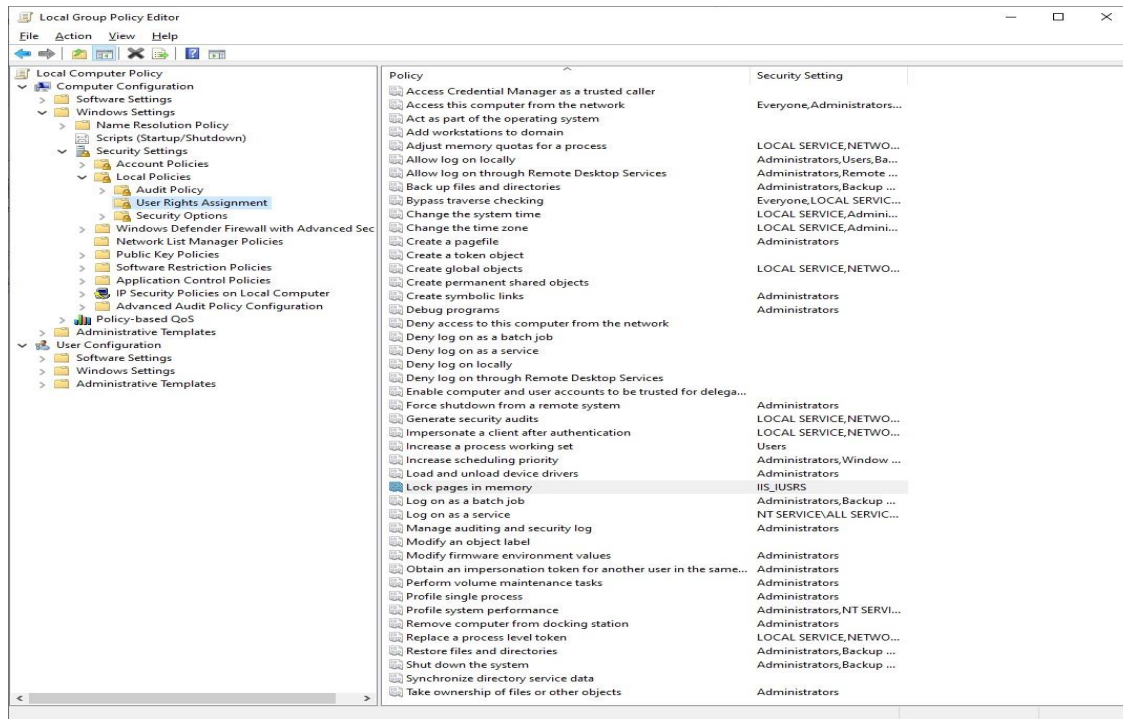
Local Group Policy Editor

File Action View Help

Local Computer Policy
Computer Configuration
Software Settings
Windows Settings
Name Resolution Policy
Scripts (Startup/Shutdown)
Security Settings
Account Policies
Local Policies
Audit Policy
User Rights Assignment
Security Options
Windows Defender Firewall with Advanced Sec
Network List Manager Policies
Public Key Policies
Software Restriction Policies
Application Control Policies
IP Security Policies on Local Computer
Advanced Audit Policy Configuration
Policy-based QoS
Administrative Templates
User Configuration
Software Settings
Windows Settings
Administrative Templates

| Policy | Security Setting |
|---|---|
| Access Credential Manager as a trusted caller | |
| Access this computer from the network | Everyone,Administrators... |
| Act as part of the operating system | |
| Add workstations to domain | |
| Adjust memory quotas for a process | LOCAL SERVICE,NETWO... |
| Allow log on locally | Administrators,Users,Ba... |
| Allow log on through Remote Desktop Services | Administrators,Remote ... |
| Back up files and directories | Administrators,Backup ... |
| Bypass traverse checking | Everyone,LOCAL SERVIC... |
| Change the system time | LOCAL SERVICE,Admini... |
| Change the time zone | LOCAL SERVICE,Admini... |
| Create a pagefile | Administrators |
| Create a token object | |
| Create global objects | LOCAL SERVICE,NETWO... |
| Create permanent shared objects | |
| Create symbolic links | Administrators |
| Debug programs | Administrators |
| Deny access to this computer from the network | |
| Deny log on as a batch job | |
| Deny log on as a service | |
| Deny log on locally | |
| Deny log on through Remote Desktop Services | |
| Enable computer and user accounts to be trusted for delega... | |
| Force shutdown from a remote system | Administrators |
| Generate security audits | LOCAL SERVICE,NETWO... |
| Impersonate a client after authentication | LOCAL SERVICE,NETWO... |
| Increase a process working set | Users |
| Increase scheduling priority | Administrators,Window ... |
| Load and unload device drivers | Administrators |
| Lock pages in memory | IIS_IUSRS |
| Log on as a batch job | Administrators,Backup ... |
| Log on as a service | NT SERVICE\ALL SERVIC... |
| Manage auditing and security log | Administrators |
| Modify an object label | |
| Modify firmware environment values | Administrators |
| Obtain an impersonation token for another user in the same... | Administrators |
| Perform volume maintenance tasks | Administrators |
| Profile single process | Administrators |
| Profile system performance | Administrators,NT SERVI... |
| Remove computer from docking station | Administrators |
| Replace a process level token | LOCAL SERVICE,NETWO... |
| Restore files and directories | Administrators,Backup ... |
| Shut down the system | Administrators,Backup ... |
| Synchronize directory service data | |
| Take ownership of files or other objects | Administrators |